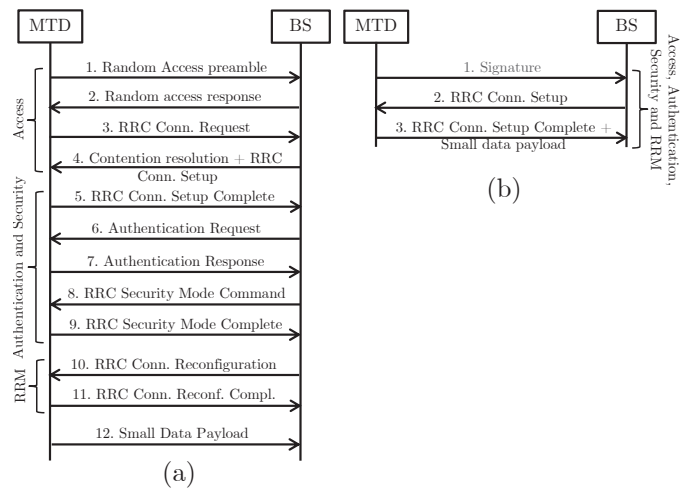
MTD

BS

Access

1. Random Access preamble

2. Random access response

3. RRC Conn. Request

4. Contention resolution + RRC Conn. Setup

Authentication and Security

5. RRC Conn. Setup Complete

6. Authentication Request

7. Authentication Response

8. RRC Security Mode Command

9. RRC Security Mode Complete

RRM

10. RRC Conn. Reconfiguration

11. RRC Conn. Reconf. Compl.

12. Small Data Payload

(a)

MTD

BS

1. Signature

2. RRC Conn. Setup

3. RRC Conn. Setup Complete + Small data payload

Access, Authentication, Security and RRM

(b)